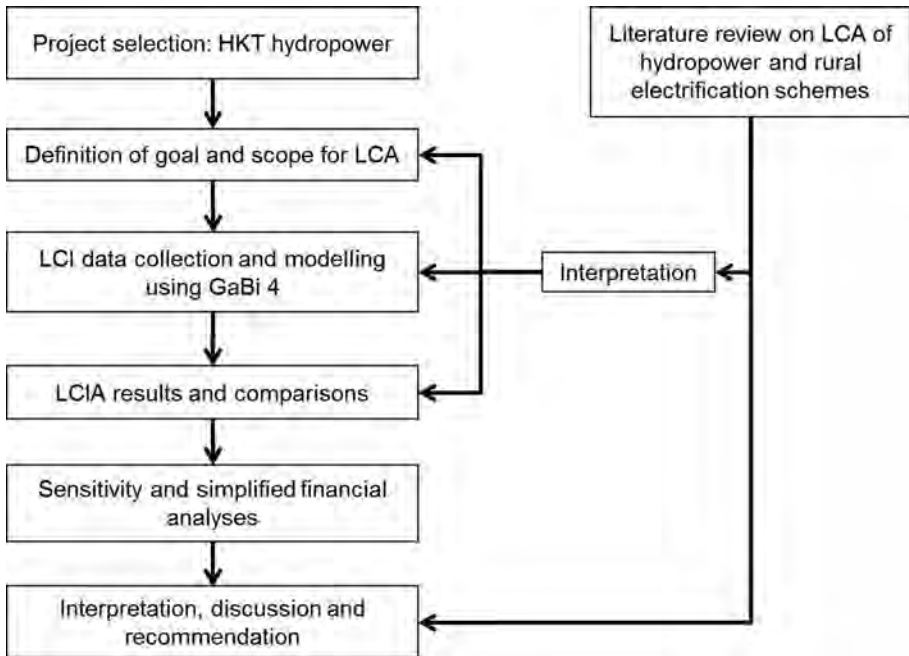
Project selection: HKT hydropower

Literature review on LCA of hydropower and rural electrification schemes

Definition of goal and scope for LCA

LCI data collection and modelling using GaBi 4

Interpretation

LCIA results and comparisons

Sensitivity and simplified financial analyses

Interpretation, discussion and recommendation